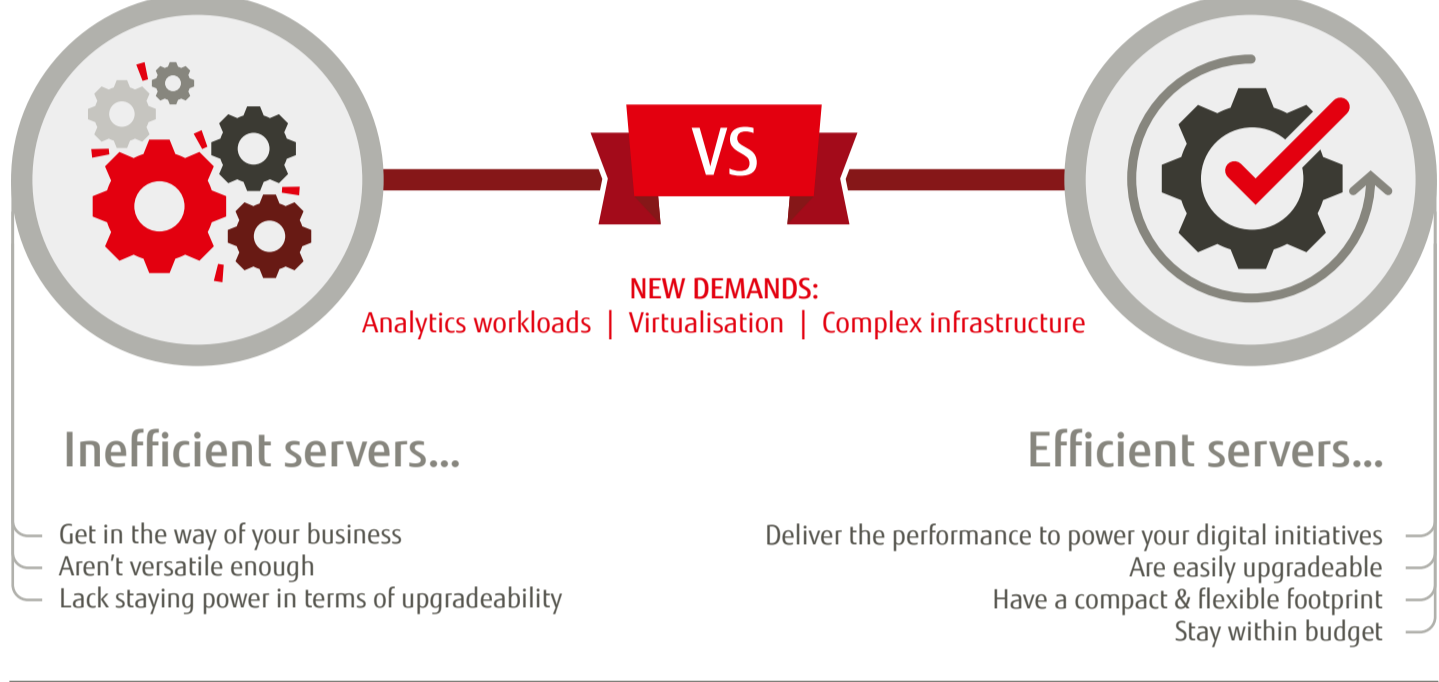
VS

NEW DEMANDS:
Analytics workloads | Virtualisation | Complex infrastructure

Inefficient servers...

Get in the way of your business
Aren’t versatile enough
Lack staying power in terms of upgradeability

Efficient servers...

Deliver the performance to power your digital initiatives
Are easily upgradeable
Have a compact & flexible footprint
Stay within budget